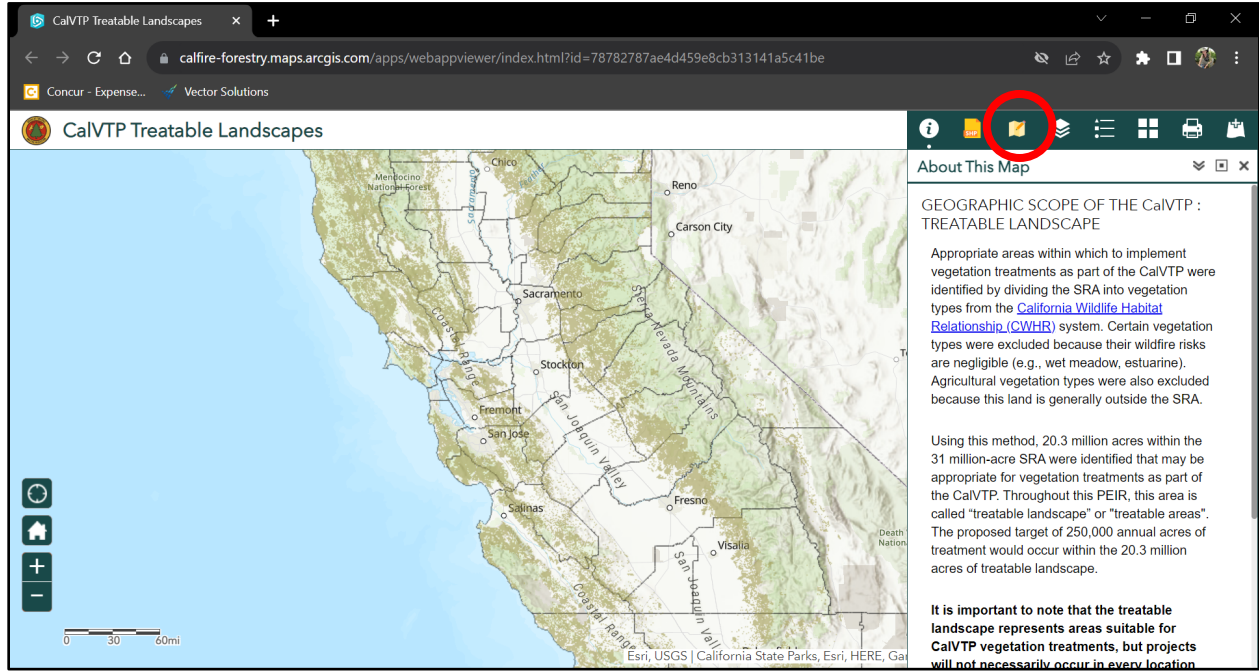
CalVTP Treatable Landscapes ×
+

calfire-forestry.maps.arcgis.com/apps/webappviewer/index.html?id=78782787ae4d459e8cb313141a5c41be

Concur - Expense...
Vector Solutions

CalVTP Treatable Landscapes

SHP

About This Map

Chico
Mendocino National Forest
Reno
Carson City
Sacramento
Sierra Nevada Mountains
Coast Range
Stockton
Fremont
San Jose
San Joaquin Valley
Fresno
Visalia
Salinas
San Joaquin Valley
Coastal Range
Death Valley National

0 30 60mi

Esri, USGS | California State Parks, Esri, HERE, Gar

GEOGRAPHIC SCOPE OF THE CalVTP : TREATABLE LANDSCAPE

Appropriate areas within which to implement vegetation treatments as part of the CalVTP were identified by dividing the SRA into vegetation types from the California Wildlife Habitat Relationship (CWHR) system. Certain vegetation types were excluded because their wildfire risks are negligible (e.g., wet meadow, estuarine). Agricultural vegetation types were also excluded because this land is generally outside the SRA.

Using this method, 20.3 million acres within the 31 million-acre SRA were identified that may be appropriate for vegetation treatments as part of the CalVTP. Throughout this PEIR, this area is called "treatable landscape" or "treatable areas". The proposed target of 250,000 annual acres of treatment would occur within the 20.3 million acres of treatable landscape.

**It is important to note that the treatable landscape represents areas suitable for CalVTP vegetation treatments, but projects will not necessarily occur in every location**